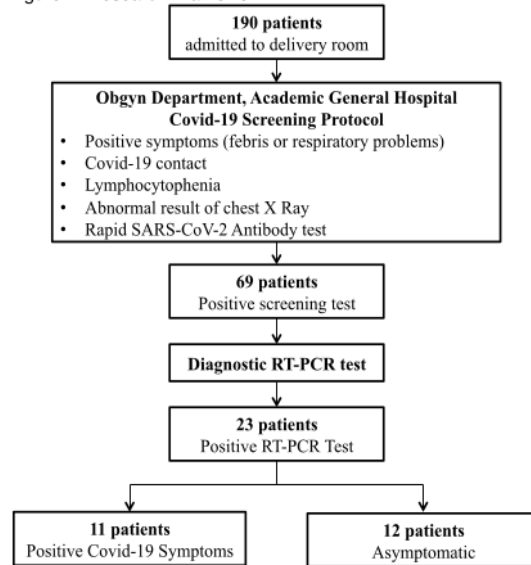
190 patients
admitted to delivery room

Obgyn Department, Academic General Hospital
Covid-19 Screening Protocol
• Positive symptoms (febris or respiratory problems)
• Covid-19 contact
• Lymphocytophenia
• Abnormal result of chest X Ray
• Rapid SARS-CoV-2 Antibody test

69 patients
Positive screening test

Diagnostic RT-PCR test

23 patients
Positive RT-PCR Test

11 patients
Positive Covid-19 Symptoms

12 patients
Asymptomatic